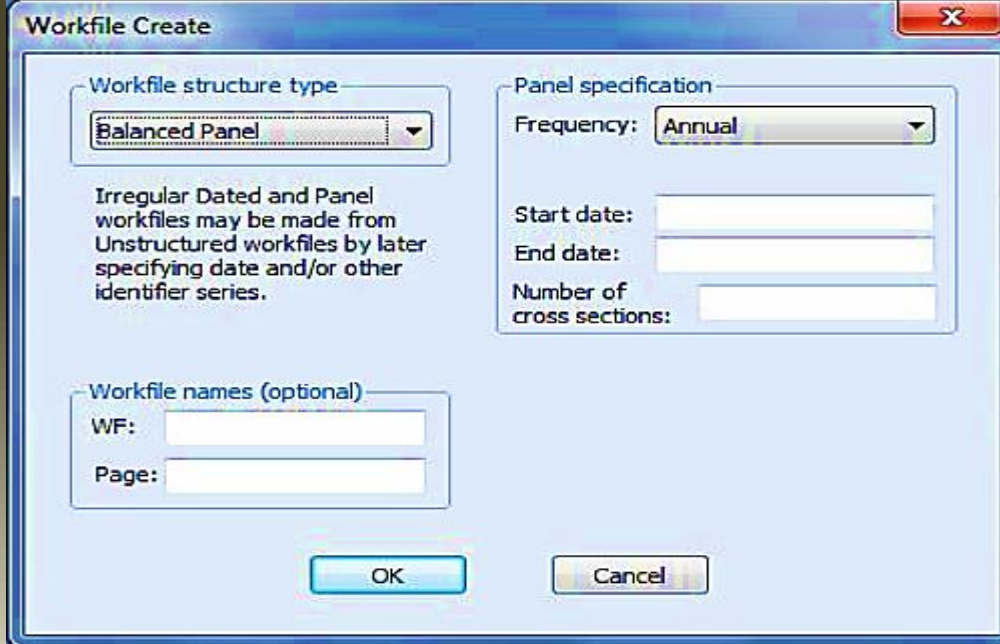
Workfile Create

Workfile structure type

Balanced Panel

Irregular Dated and Panel workfiles may be made from Unstructured workfiles by later specifying date and/or other identifier series.

Panel specification

Frequency: Annual

Start date:

End date:

Number of cross sections:

Workfile names (optional)

WF:

Page:

OK

Cancel